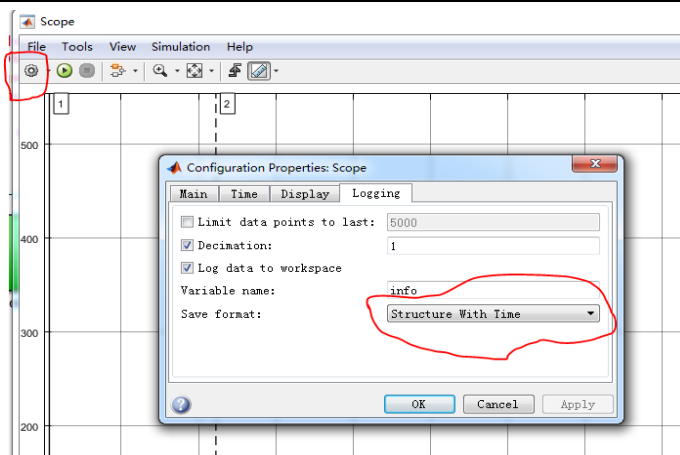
Scope

File Tools View Simulation Help

1 2

500

400

300

200

Configuration Properties: Scope

Main Time Display Logging

Limit data points to last: 5000

Decimation: 1

Log data to workspace

Variable name: info

Save format: Structure With Time

OK Cancel Apply